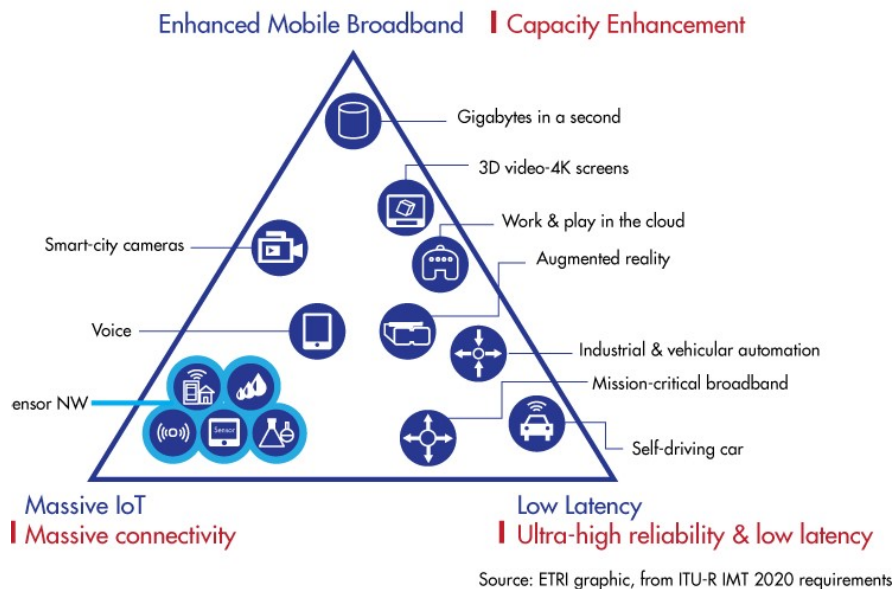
Enhanced Mobile Broadband | Capacity Enhancement

Gigabytes in a second

3D video-4K screens

Work & play in the cloud

Smart-city cameras

Augmented reality

Voice

Industrial & vehicular automation

Mission-critical broadband

ensor NW

Sensor

Self-driving car

Massive IoT
| Massive connectivity

Low Latency
| Ultra-high reliability & low latency

Source: ETRI graphic, from ITU-R IMT 2020 requirements